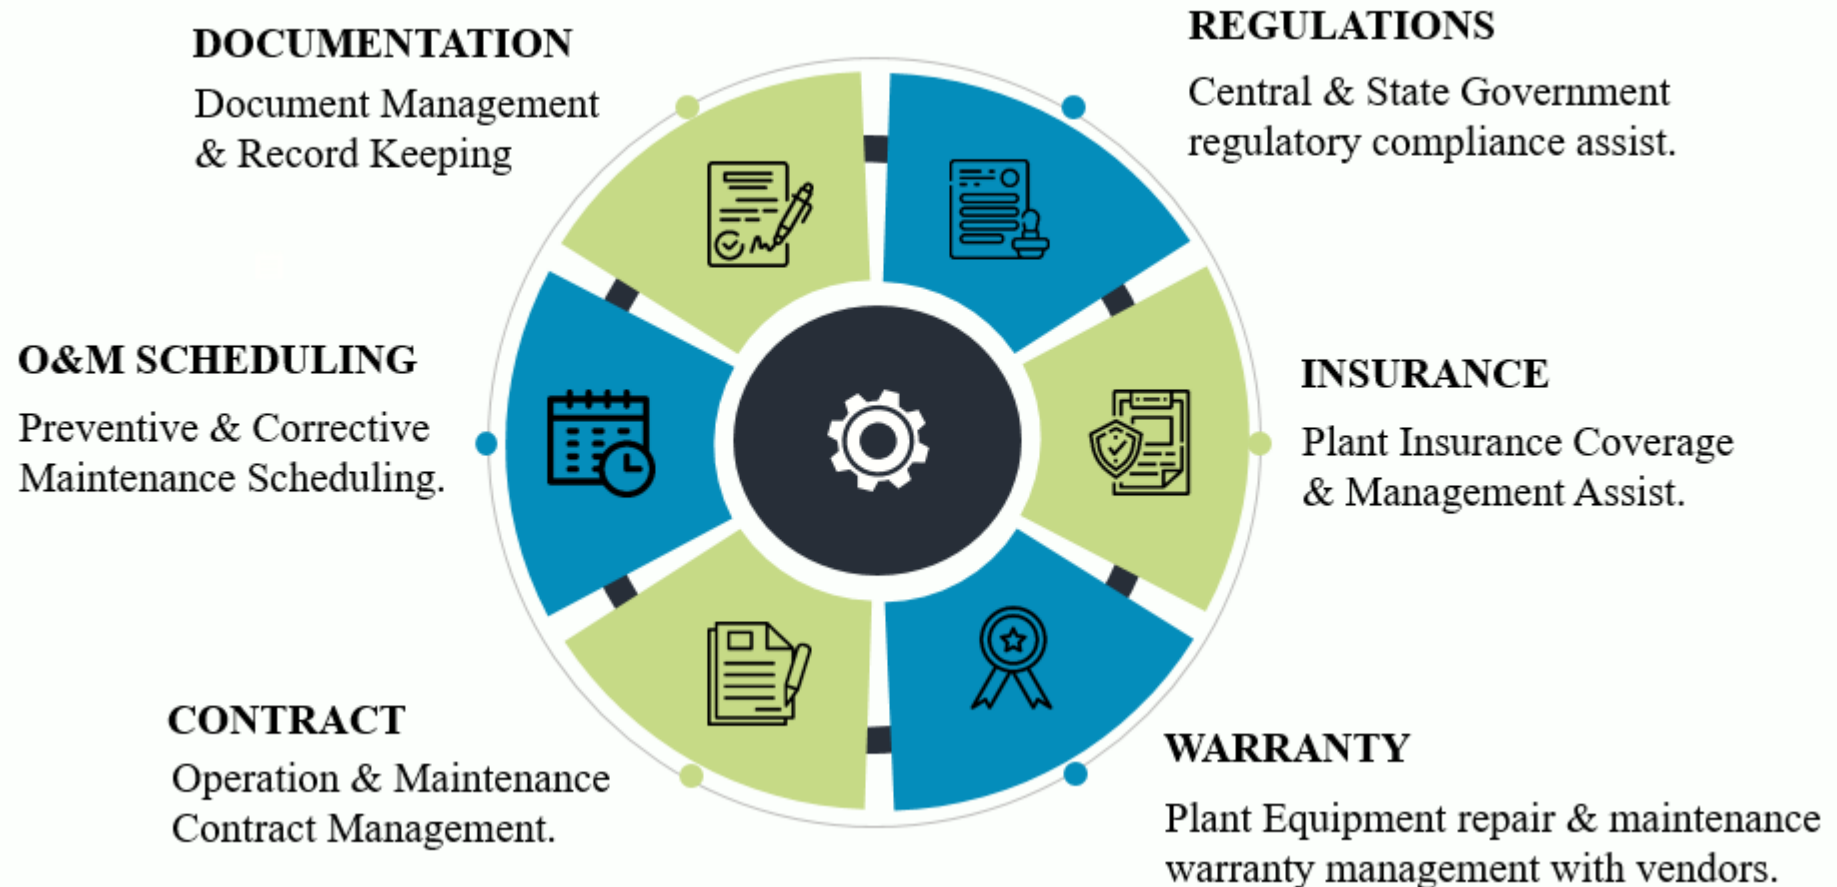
DOCUMENTATION
Document Management & Record Keeping

REGULATIONS
Central & State Government regulatory compliance assist.

O&M SCHEDULING
Preventive & Corrective Maintenance Scheduling.

INSURANCE
Plant Insurance Coverage & Management Assist.

CONTRACT
Operation & Maintenance Contract Management.

WARRANTY
Plant Equipment repair & maintenance warranty management with vendors.